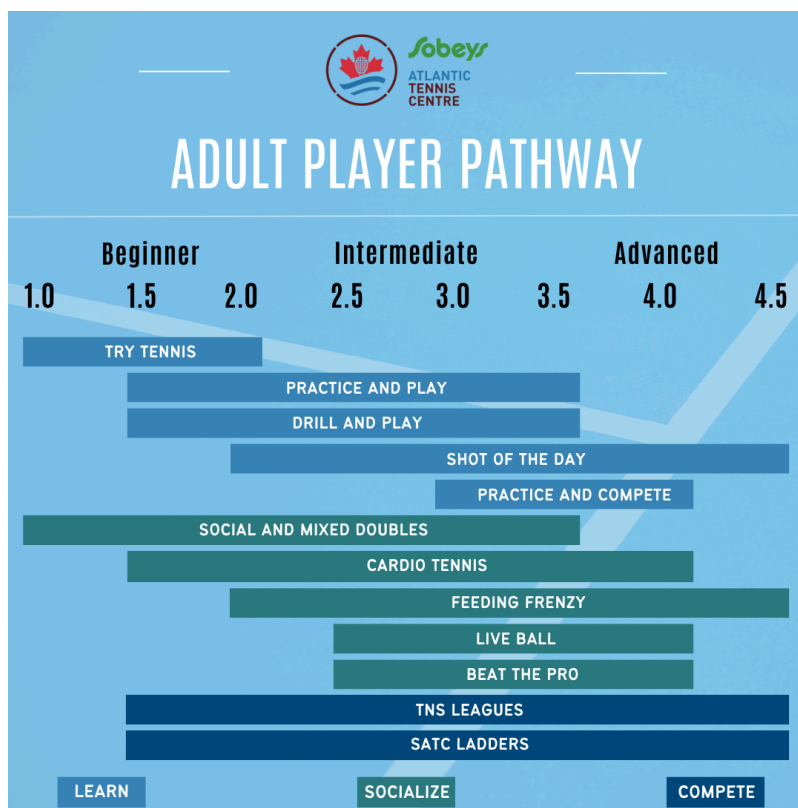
Sobeys
ATLANTIC TENNIS CENTRE

ADULT PLAYER PATHWAY

Beginner Intermediate Advanced

1.0 1.5 2.0 2.5 3.0 3.5 4.0 4.5

TRY TENNIS
PRACTICE AND PLAY
DRILL AND PLAY
SHOT OF THE DAY
PRACTICE AND COMPETE
SOCIAL AND MIXED DOUBLES
CARDIO TENNIS
FEEDING FRENZY
LIVE BALL
BEAT THE PRO
TNS LEAGUES
SATC LADDERS

LEARN SOCIALIZE COMPETE